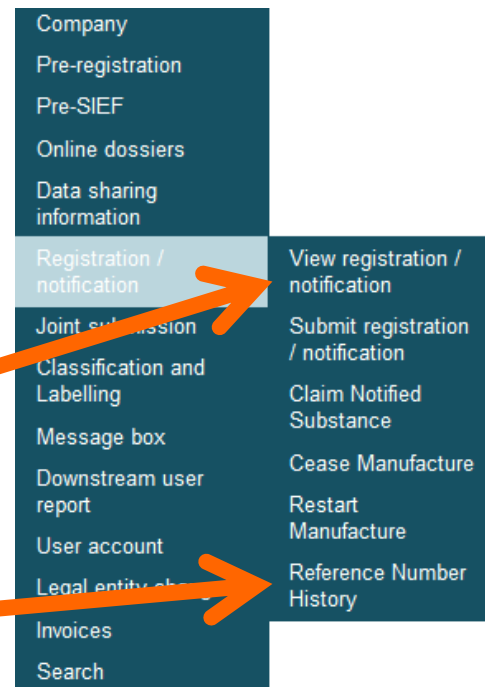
Company
Pre-registration
Pre-SIEF
Online dossiers
Data sharing information
Registration / notification
Joint sub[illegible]ission
Classification and Labelling
Message box
Downstream user report
User account
Legal entity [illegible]
Invoices
Search

View registration / notification
Submit registration / notification
Claim Notified Substance
Cease Manufacture
Restart Manufacture
Reference Number History